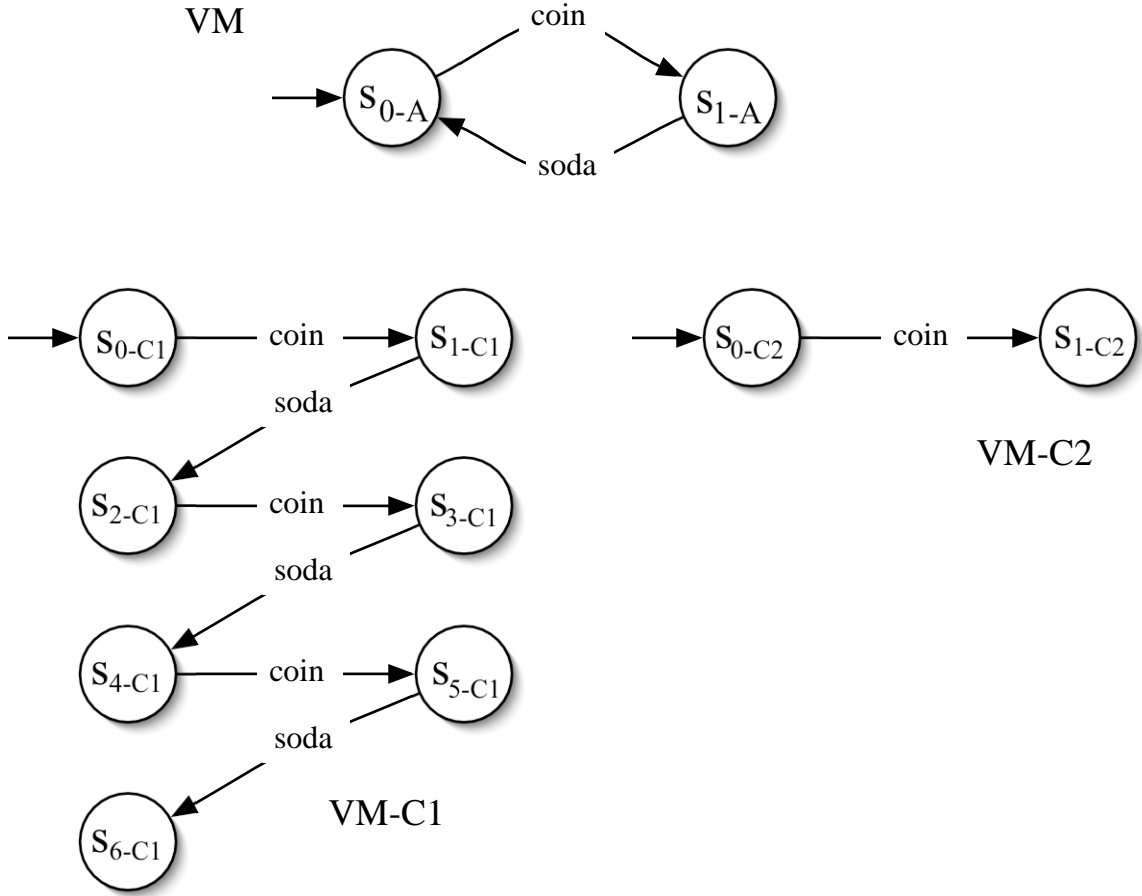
VM

coin

$s_{0\text{-}A}$

$s_{1\text{-}A}$

soda

$s_{0\text{-}C1}$ coin $s_{1\text{-}C1}$

soda

$s_{2\text{-}C1}$ coin $s_{3\text{-}C1}$

soda

$s_{4\text{-}C1}$ coin $s_{5\text{-}C1}$

soda

$s_{6\text{-}C1}$

VM-C1

$s_{0\text{-}C2}$ coin $s_{1\text{-}C2}$

VM-C2